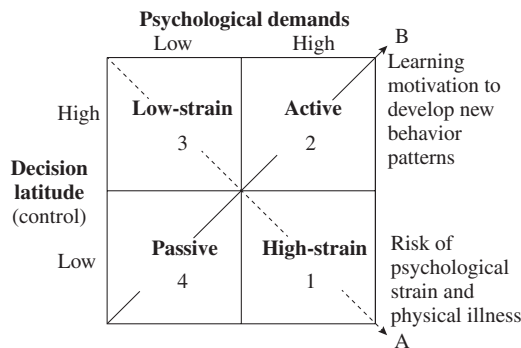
Psychological demands

Low High

B

Learning motivation to develop new behavior patterns

High

Decision latitude (control)

Low

Low-strain
3

Active
2

Passive
4

High-strain
1

Risk of psychological strain and physical illness

A